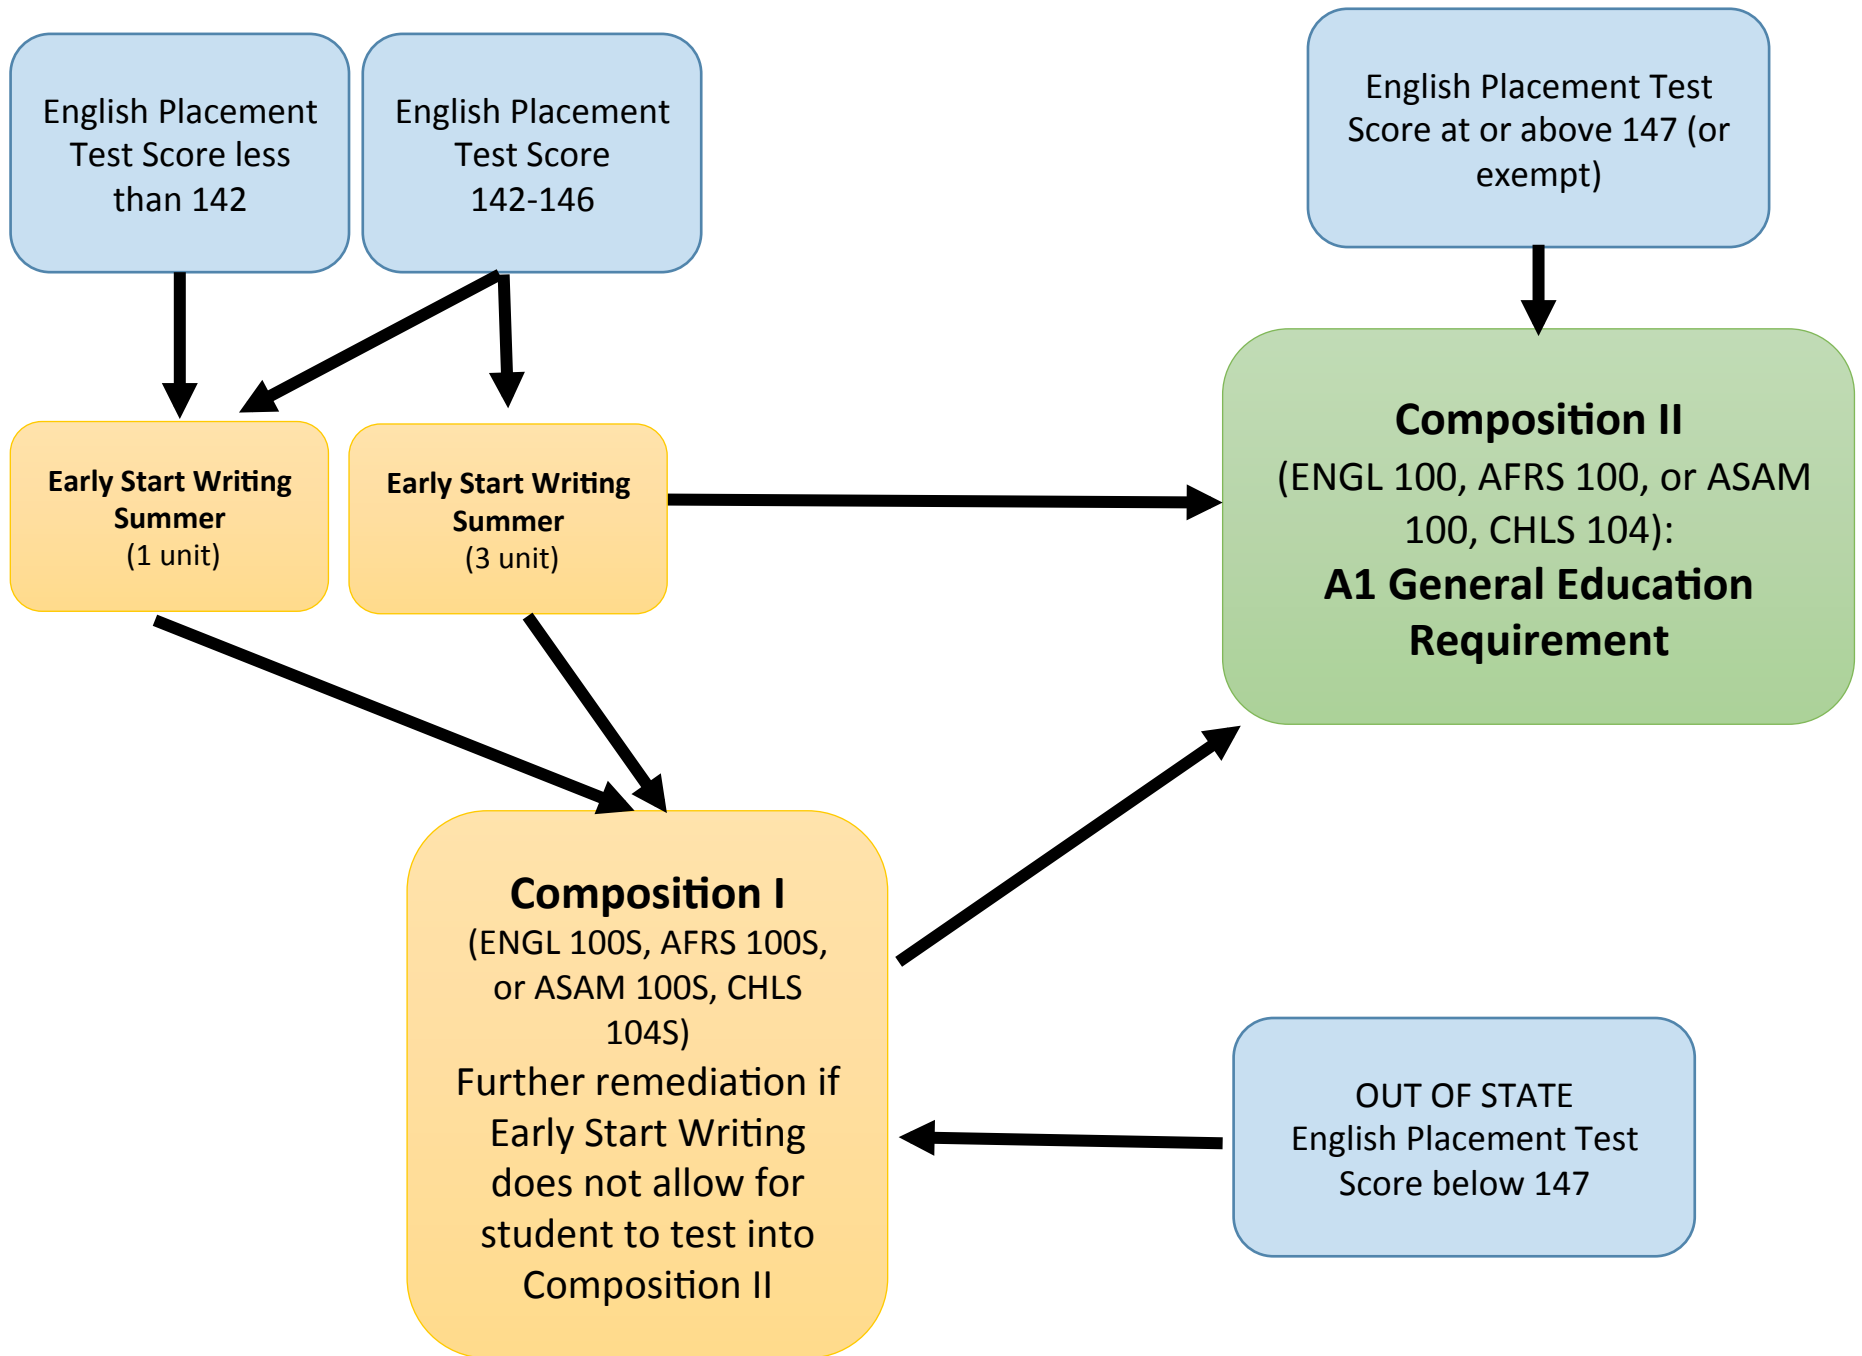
English Placement Test Score less than 142

English Placement Test Score 142-146

English Placement Test Score at or above 147 (or exempt)

Early Start Writing Summer (1 unit)

Early Start Writing Summer (3 unit)

Composition II (ENGL 100, AFRS 100, or ASAM 100, CHLS 104): A1 General Education Requirement

Composition I (ENGL 100S, AFRS 100S, or ASAM 100S, CHLS 104S) Further remediation if Early Start Writing does not allow for student to test into Composition II

OUT OF STATE English Placement Test Score below 147